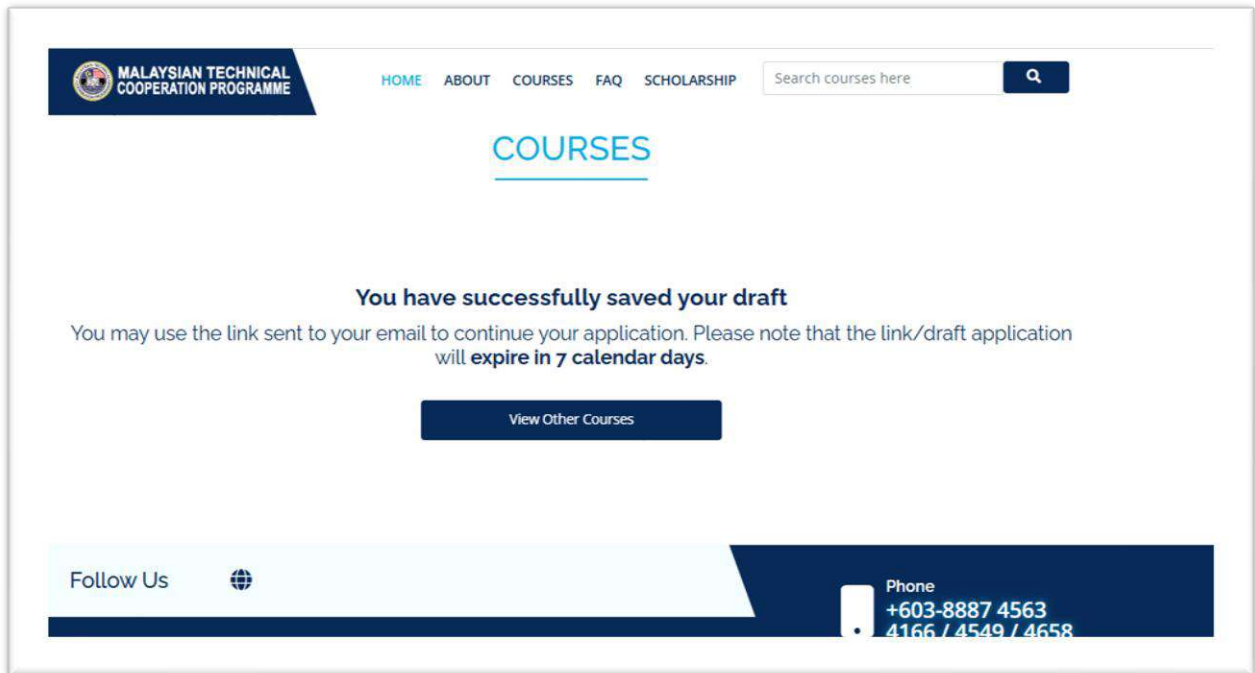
MALAYSIAN TECHNICAL COOPERATION PROGRAMME

HOME ABOUT COURSES FAQ SCHOLARSHIP

Search courses here

COURSES

You have successfully saved your draft

You may use the link sent to your email to continue your application. Please note that the link/draft application will **expire in 7 calendar days**.

View Other Courses

Follow Us

Phone
+603-8887 4563
4166 / 4549 / 4658